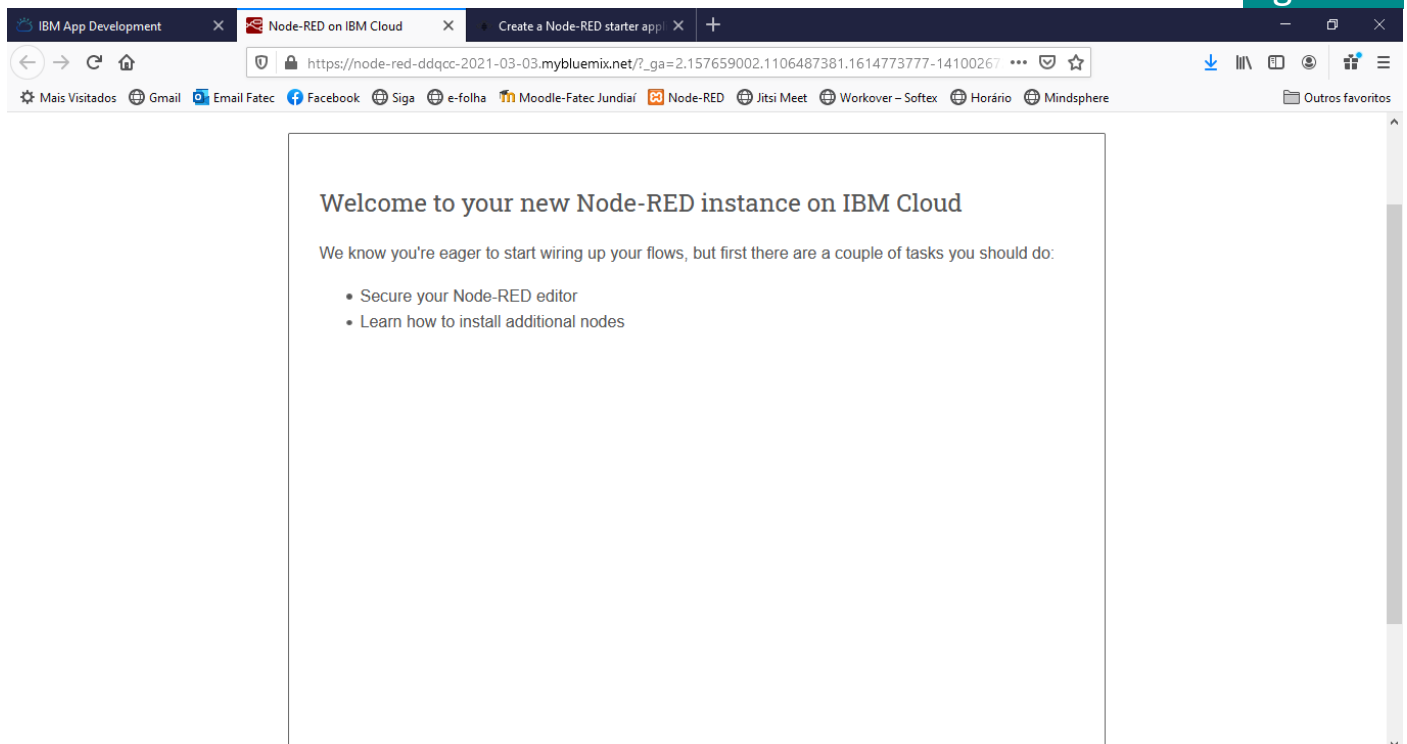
IBM App Development
Node-RED on IBM Cloud
Create a Node-RED starter appl

https://node-red-ddqcc-2021-03-03.mybluemix.net/?_ga=2.157659002.1106487381.1614773777-14100267

Mais Visitados Gmail Email Fatec Facebook Siga e-folha Moodle-Fatec Jundiaí Node-RED Jitsi Meet Workover – Softex Horário Mindsphere Outros favoritos

Welcome to your new Node-RED instance on IBM Cloud

We know you're eager to start wiring up your flows, but first there are a couple of tasks you should do:

- Secure your Node-RED editor
- Learn how to install additional nodes